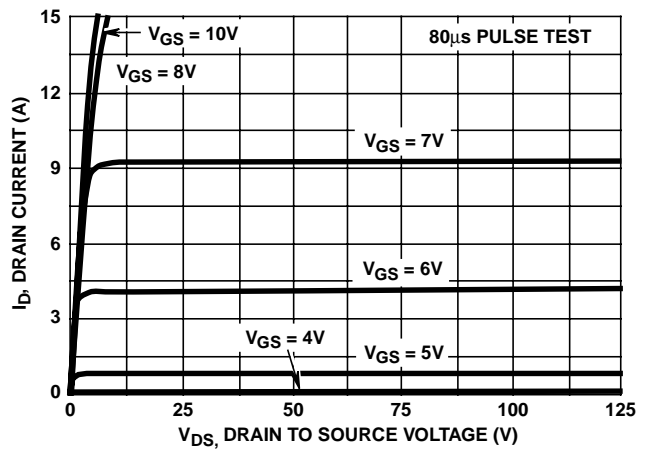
$V_{GS}$ = 10V

80μs PULSE TEST

$V_{GS}$ = 8V

$V_{GS}$ = 7V

$V_{GS}$ = 6V

$V_{GS}$ = 4V

$V_{GS}$ = 5V

15
12
9
6
3
0

$I_D$, DRAIN CURRENT (A)

0
25
50
75
100
125

$V_{DS}$, DRAIN TO SOURCE VOLTAGE (V)